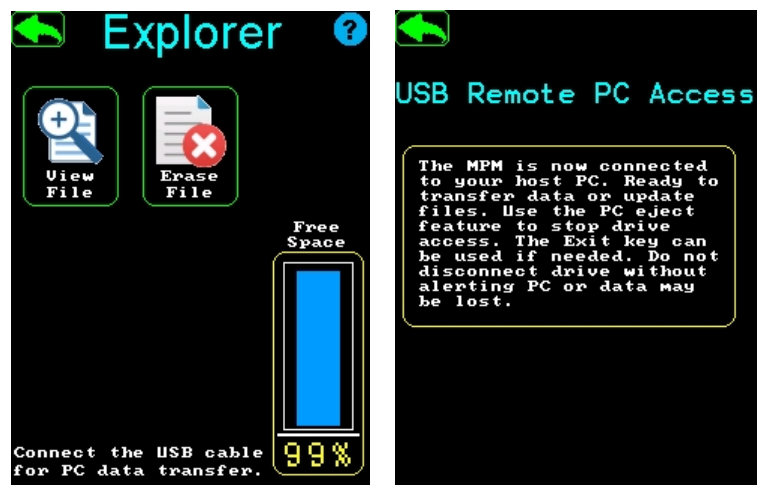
Explorer

?

View File

Erase File

Free Space

99%

Connect the USB cable for PC data transfer.

USB Remote PC Access

The MPM is now connected to your host PC. Ready to transfer data or update files. Use the PC eject feature to stop drive access. The Exit key can be used if needed. Do not disconnect drive without alerting PC or data may be lost.